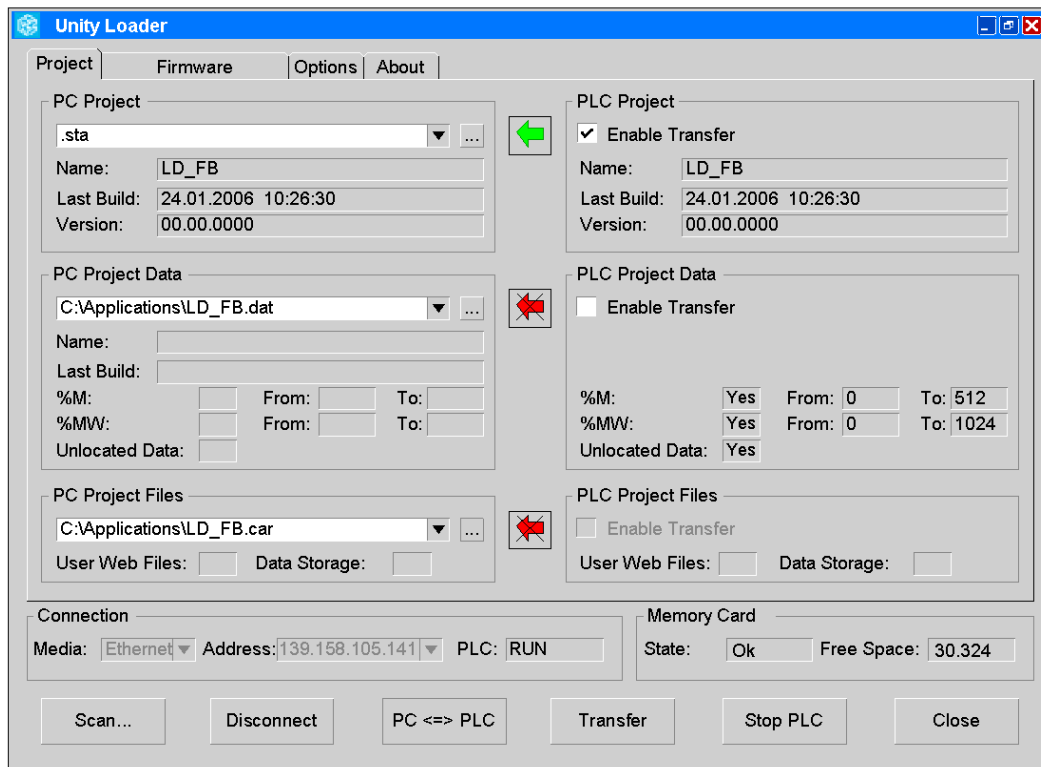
Unity Loader

Project | Firmware | Options | About

PC Project
.sta
Name: LD_FB
Last Build: 24.01.2006 10:26:30
Version: 00.00.0000

PLC Project
Enable Transfer
Name: LD_FB
Last Build: 24.01.2006 10:26:30
Version: 00.00.0000

PC Project Data
C:\Applications\LD_FB.dat
Name:
Last Build:
%M: From: To:
%MW: From: To:
Unlocated Data:

PLC Project Data
Enable Transfer
%M: Yes From: 0 To: 512
%MW: Yes From: 0 To: 1024
Unlocated Data: Yes

PC Project Files
C:\Applications\LD_FB.car
User Web Files: Data Storage:

PLC Project Files
Enable Transfer
User Web Files: Data Storage:

Connection
Media: Ethernet Address: 139.158.105.141 PLC: RUN

Memory Card
State: Ok Free Space: 30.324

Scan... | Disconnect | PC <=> PLC | Transfer | Stop PLC | Close